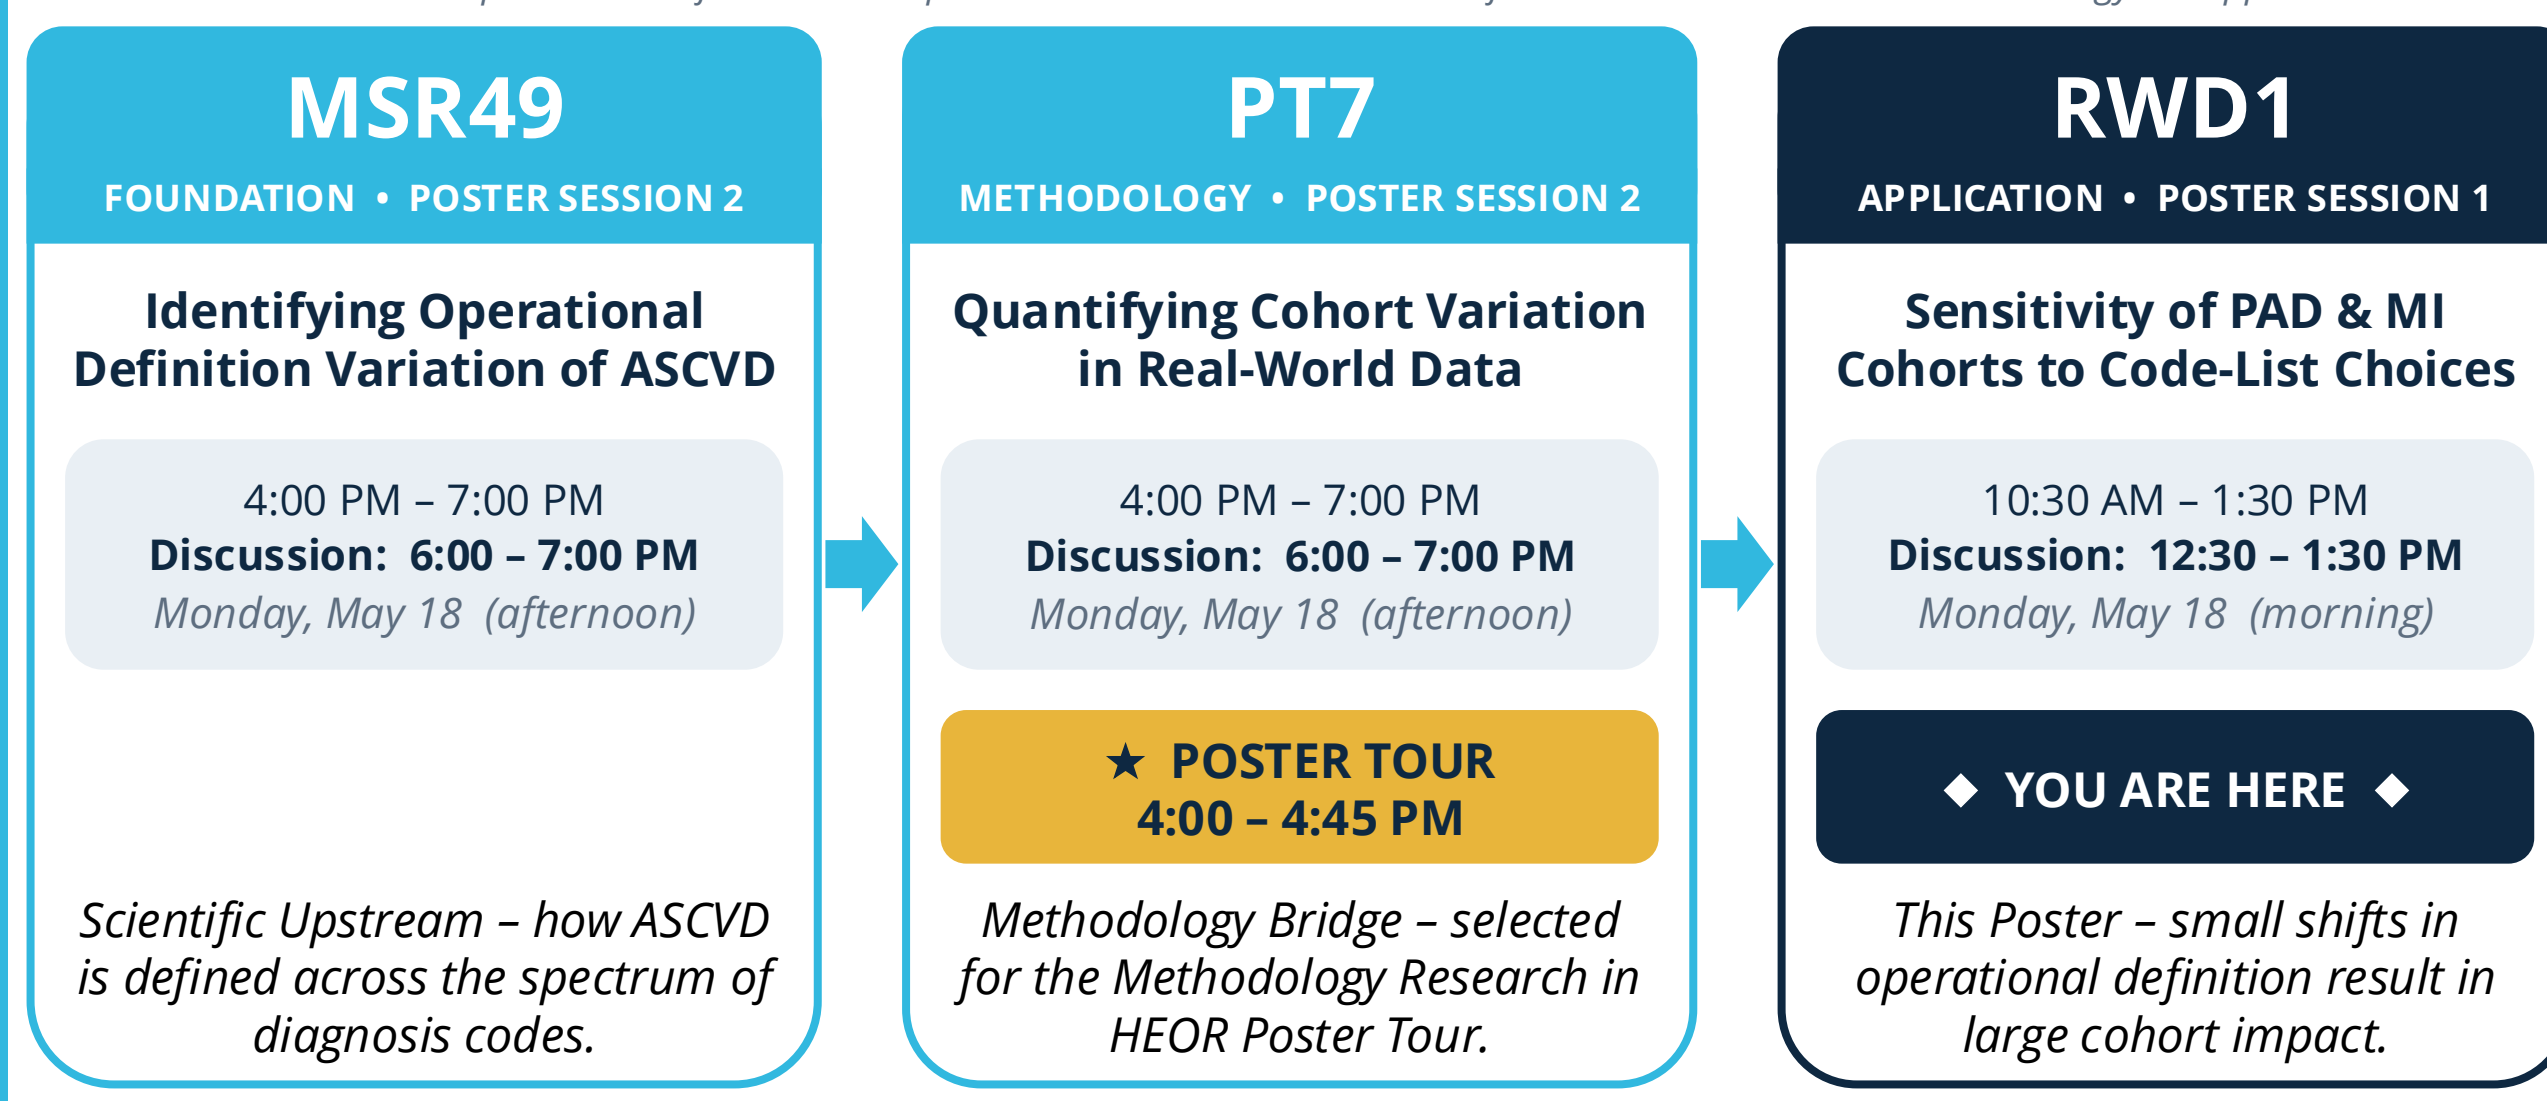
MSR49

FOUNDATION • POSTER SESSION 2

Identifying Operational Definition Variation of ASCVD

4:00 PM – 7:00 PM
Discussion: 6:00 – 7:00 PM
Monday, May 18 (afternoon)

Scientific Upstream – how ASCVD is defined across the spectrum of diagnosis codes.

PT7

METHODOLOGY • POSTER SESSION 2

Quantifying Cohort Variation in Real-World Data

4:00 PM – 7:00 PM
Discussion: 6:00 – 7:00 PM
Monday, May 18 (afternoon)

★ POSTER TOUR
4:00 – 4:45 PM

Methodology Bridge – selected for the Methodology Research in HEOR Poster Tour.

RWD1

APPLICATION • POSTER SESSION 1

Sensitivity of PAD & MI Cohorts to Code-List Choices

10:30 AM – 1:30 PM
Discussion: 12:30 – 1:30 PM
Monday, May 18 (morning)

◆ YOU ARE HERE ◆

This Poster – small shifts in operational definition result in large cohort impact.